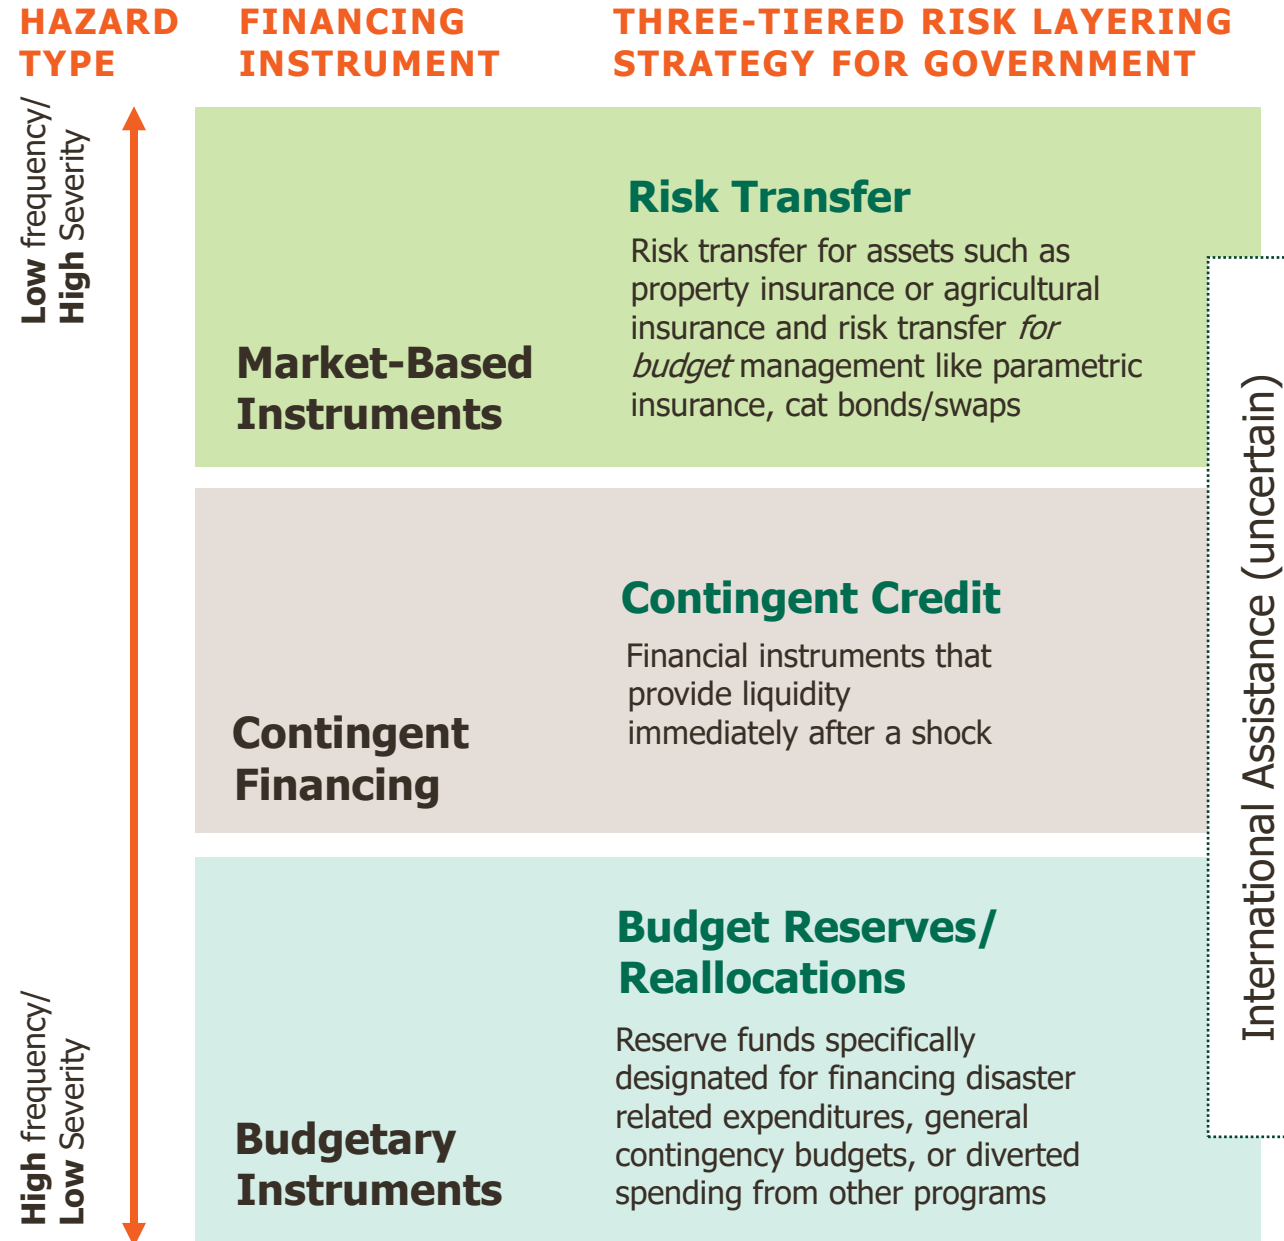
HAZARD TYPE

FINANCING INSTRUMENT

THREE-TIERED RISK LAYERING STRATEGY FOR GOVERNMENT

Low frequency/ High Severity

Market-Based Instruments

Risk Transfer

Risk transfer for assets such as property insurance or agricultural insurance and risk transfer *for budget* management like parametric insurance, cat bonds/swaps

Contingent Financing

Contingent Credit

Financial instruments that provide liquidity immediately after a shock

High frequency/ Low Severity

Budgetary Instruments

Budget Reserves/ Reallocations

Reserve funds specifically designated for financing disaster related expenditures, general contingency budgets, or diverted spending from other programs

International Assistance (uncertain)